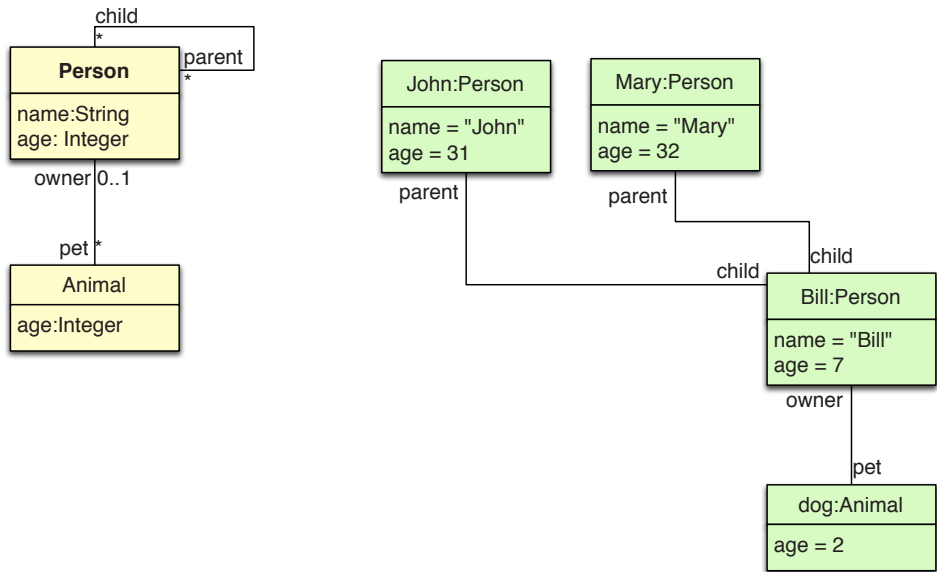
child
*
parent
*
Person
name:String
age: Integer
owner 0..1
pet *
Animal
age:Integer

John:Person
name = "John"
age = 31
parent

Mary:Person
name = "Mary"
age = 32
parent

child
child
Bill:Person
name = "Bill"
age = 7
owner

pet
dog:Animal
age = 2